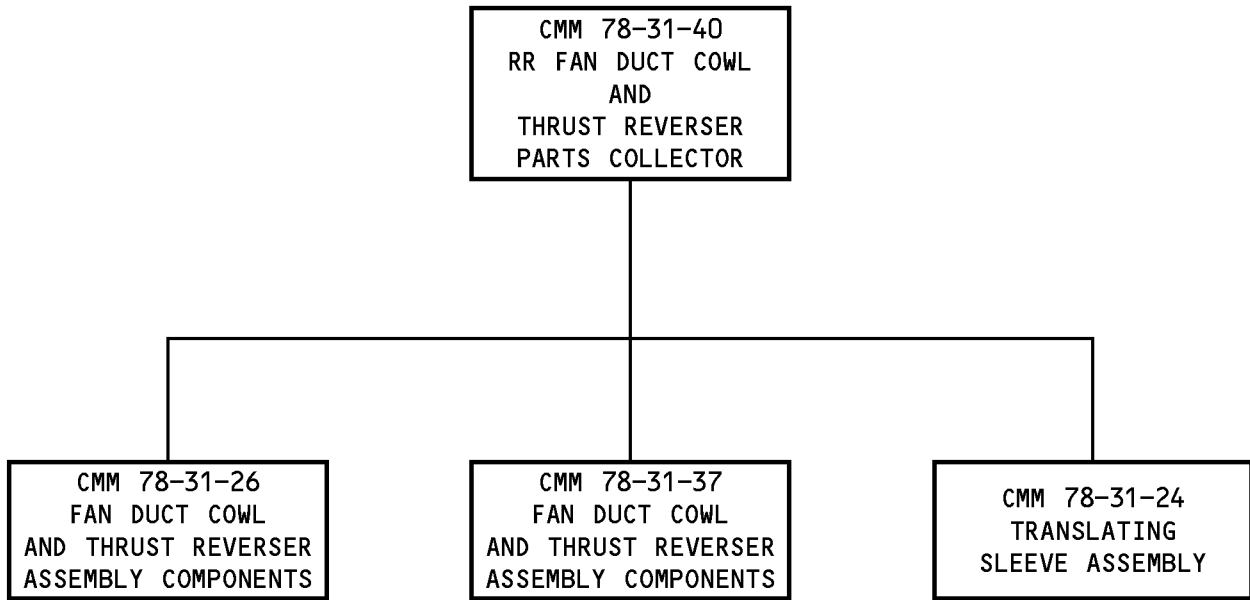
CMM 78-31-40
RR FAN DUCT COWL
AND
THRUST REVERSER
PARTS COLLECTOR

CMM 78-31-26
FAN DUCT COWL
AND THRUST REVERSER
ASSEMBLY COMPONENTS

CMM 78-31-37
FAN DUCT COWL
AND THRUST REVERSER
ASSEMBLY COMPONENTS

CMM 78-31-24
TRANSLATING
SLEEVE ASSEMBLY